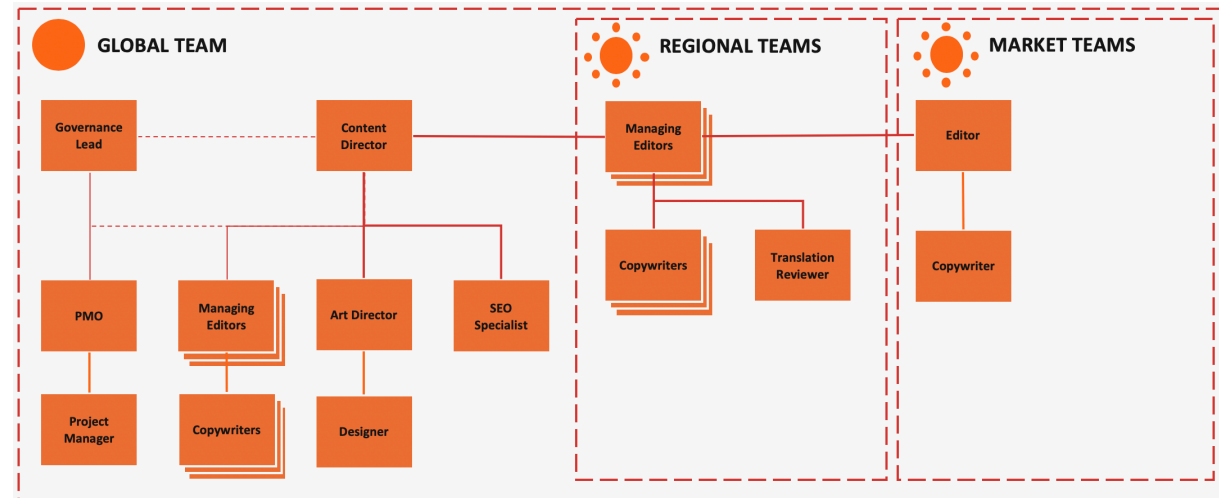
GLOBAL TEAM

REGIONAL TEAMS

MARKET TEAMS

Governance Lead

Content Director

Managing Editors

Editor

Copywriters

Translation Reviewer

Copywriter

PMO

Managing Editors

Art Director

SEO Specialist

Project Manager

Copywriters

Designer